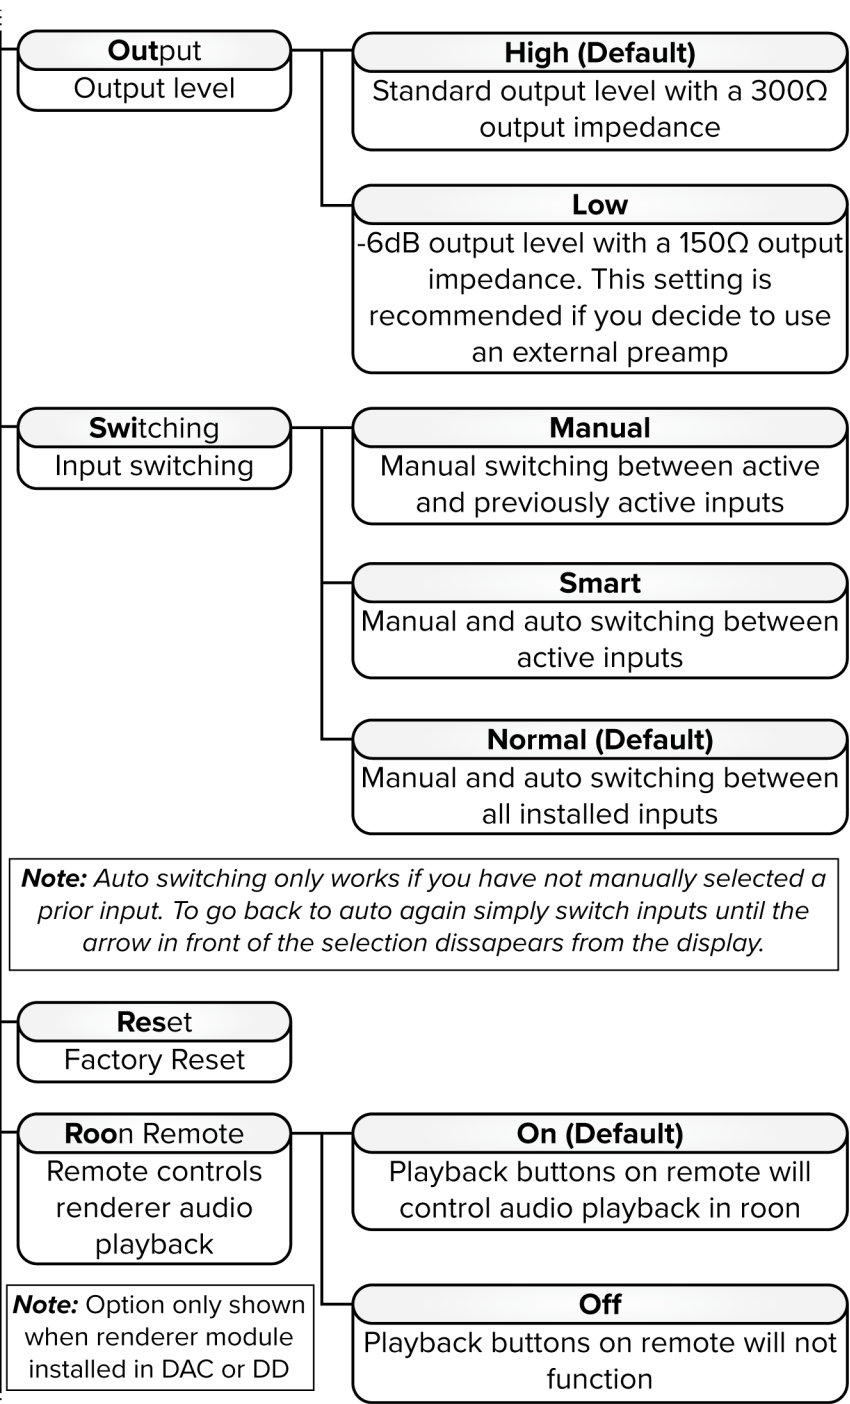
**Out**put
Output level

**High (Default)**
Standard output level with a 300Ω output impedance

**Low**
-6dB output level with a 150Ω output impedance. This setting is recommended if you decide to use an external preamp

**Swi**tching
Input switching

**Manual**
Manual switching between active and previously active inputs

**Smart**
Manual and auto switching between active inputs

**Normal (Default)**
Manual and auto switching between all installed inputs

***Note:*** *Auto switching only works if you have not manually selected a prior input. To go back to auto again simply switch inputs until the arrow in front of the selection dissapears from the display.*

**Res**et
Factory Reset

**Roo**n Remote
Remote controls renderer audio playback

***Note:*** Option only shown when renderer module installed in DAC or DD

**On (Default)**
Playback buttons on remote will control audio playback in roon

**Off**
Playback buttons on remote will not function